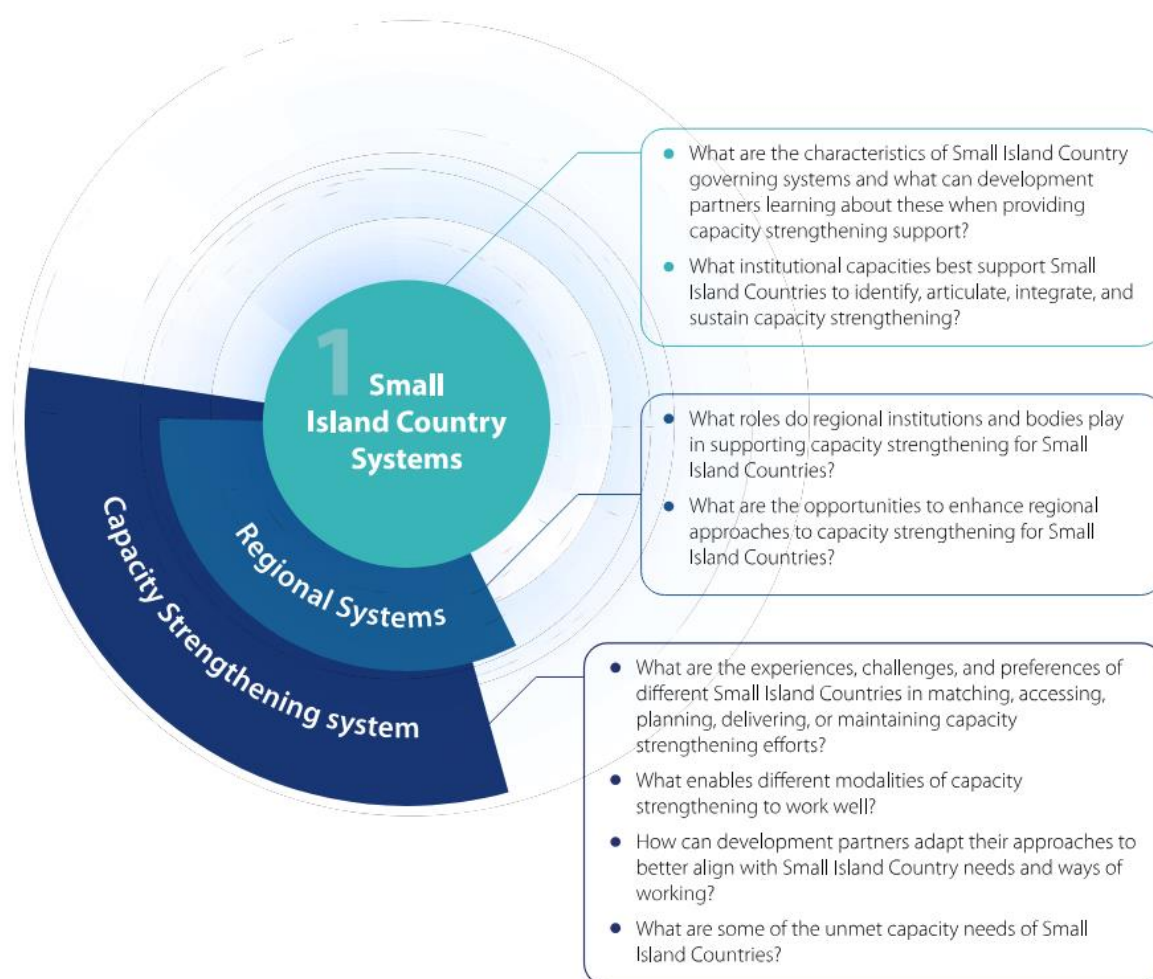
1 Small Island Country Systems

Regional Systems

Capacity Strengthening system

- What are the characteristics of Small Island Country governing systems and what can development partners learning about these when providing capacity strengthening support?
- What institutional capacities best support Small Island Countries to identify, articulate, integrate, and sustain capacity strengthening?

- What roles do regional institutions and bodies play in supporting capacity strengthening for Small Island Countries?
- What are the opportunities to enhance regional approaches to capacity strengthening for Small Island Countries?

- What are the experiences, challenges, and preferences of different Small Island Countries in matching, accessing, planning, delivering, or maintaining capacity strengthening efforts?
- What enables different modalities of capacity strengthening to work well?
- How can development partners adapt their approaches to better align with Small Island Country needs and ways of working?
- What are some of the unmet capacity needs of Small Island Countries?